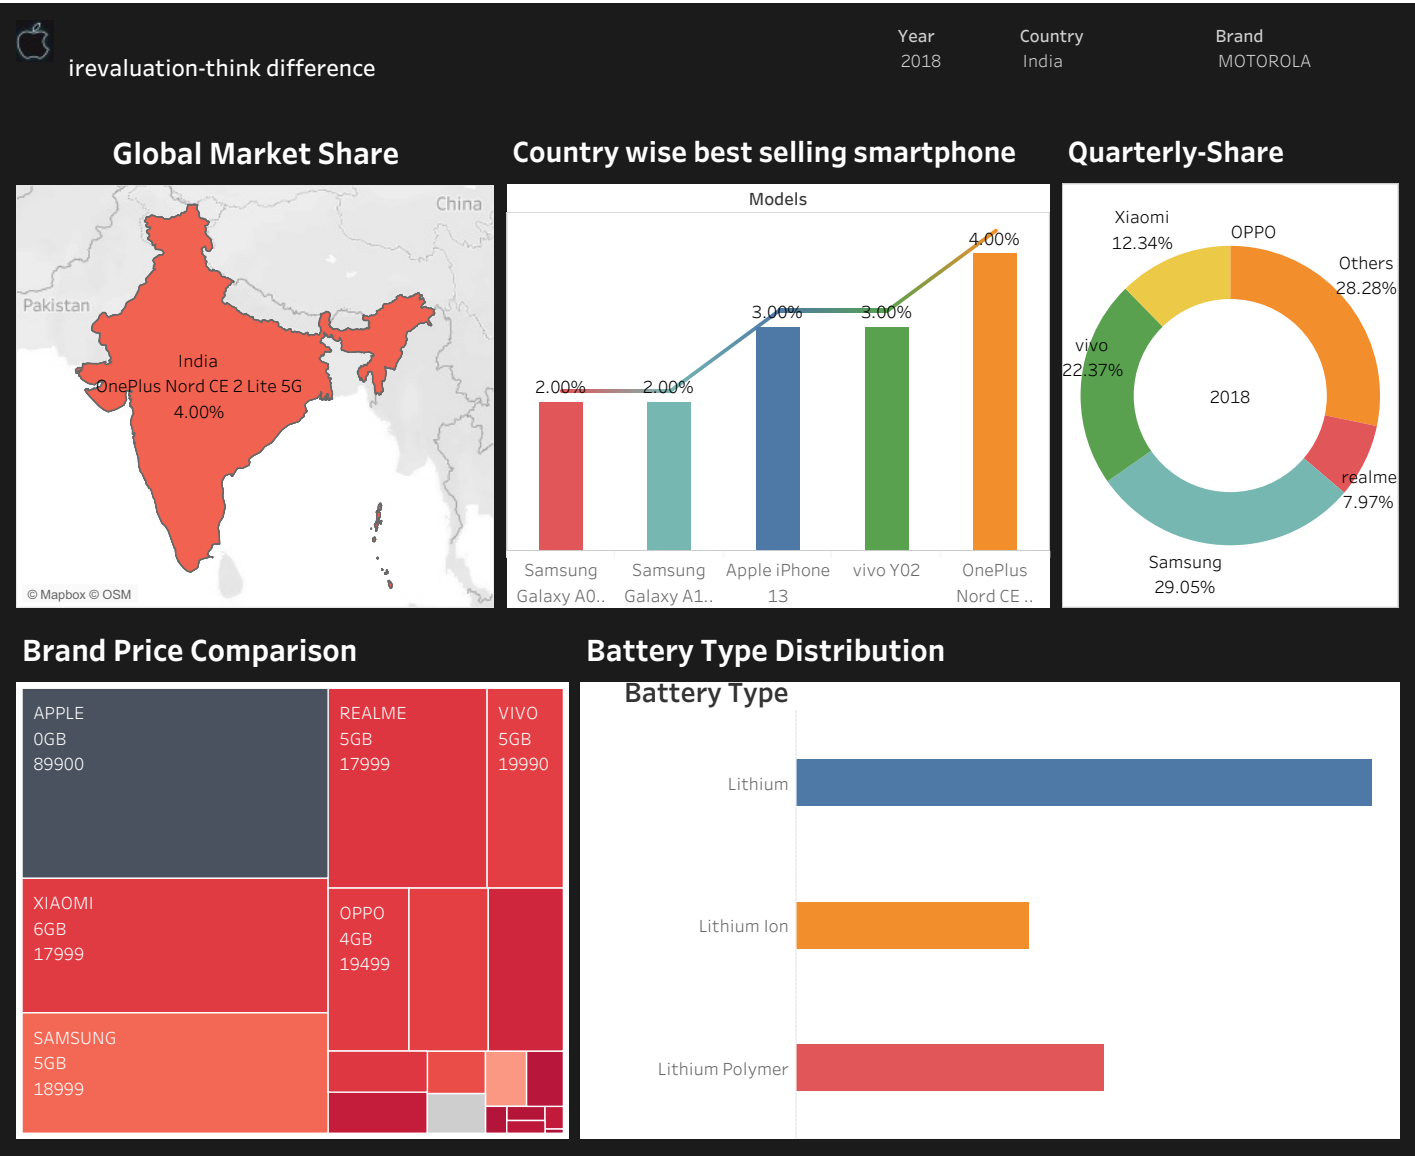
irevaluation-think difference

Year
2018

Country
India

Brand
MOTOROLA

Global Market Share

China
Pakistan
India
OnePlus Nord CE 2 Lite 5G
4.00%
© Mapbox © OSM

Country wise best selling smartphone

Models

2.00%
2.00%
3.00%
3.00%
4.00%

Samsung Galaxy A0..
Samsung Galaxy A1..
Apple iPhone 13
vivo Y02
OnePlus Nord CE ..

Quarterly-Share

Xiaomi
12.34%
OPPO
Others
28.28%
vivo
22.37%
2018
realme
7.97%
Samsung
29.05%

Brand Price Comparison

| APPLE 0GB 89900 | REALME 5GB 17999 | VIVO 5GB 19990 |
|---|---|---|
| XIAOMI 6GB 17999 | OPPO 4GB 19499 | |
| SAMSUNG 5GB 18999 | | |

Battery Type Distribution

Battery Type

Lithium
Lithium Ion
Lithium Polymer